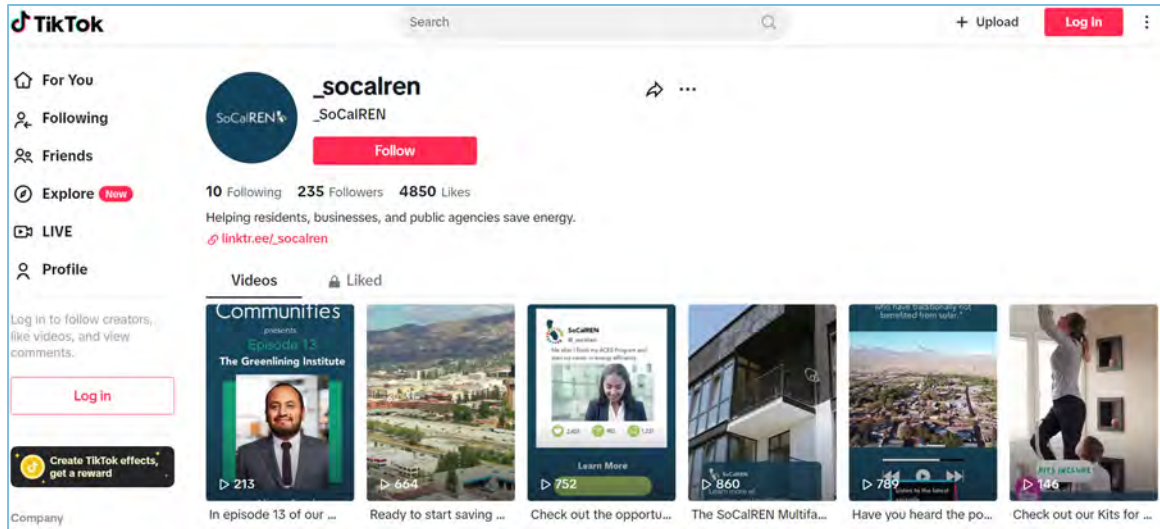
TikTok

Search

+ Upload

Log in

For You

Following

Friends

Explore New

LIVE

Profile

Log in to follow creators, like videos, and view comments.

Log in

Create TikTok effects, get a reward

Company

SoCalREN

_socalren

_SoCalREN

Follow

10 Following 235 Followers 4850 Likes

Helping residents, businesses, and public agencies save energy.

linktr.ee/_socalren

Videos

Liked

Communities presents Episode 13 The Greenlining Institute

213

In episode 13 of our ...

664

Ready to start saving ...

SoCalREN

Learn More

752

Check out the opportu...

860

The SoCalREN Multifa...

who have traditionally not benefited from solar.

789

Have you heard the po...

146

Check out our Kits for ...